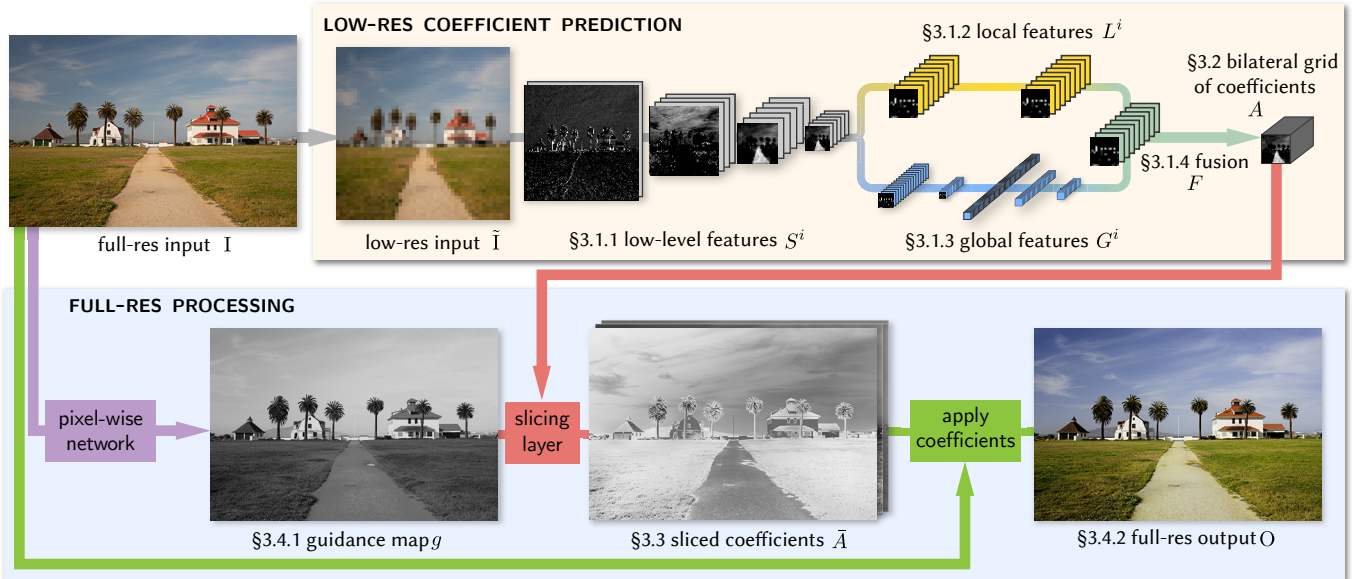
LOW-RES COEFFICIENT PREDICTION

§3.1.2 local features $L^i$

§3.2 bilateral grid of coefficients $A$

§3.1.4 fusion $F$

full-res input $\mathrm{I}$

low-res input $\tilde{\mathrm{I}}$

§3.1.1 low-level features $S^i$

§3.1.3 global features $G^i$

FULL-RES PROCESSING

pixel-wise network

slicing layer

apply coefficients

§3.4.1 guidance map $g$

§3.3 sliced coefficients $\bar{A}$

§3.4.2 full-res output $\mathrm{O}$